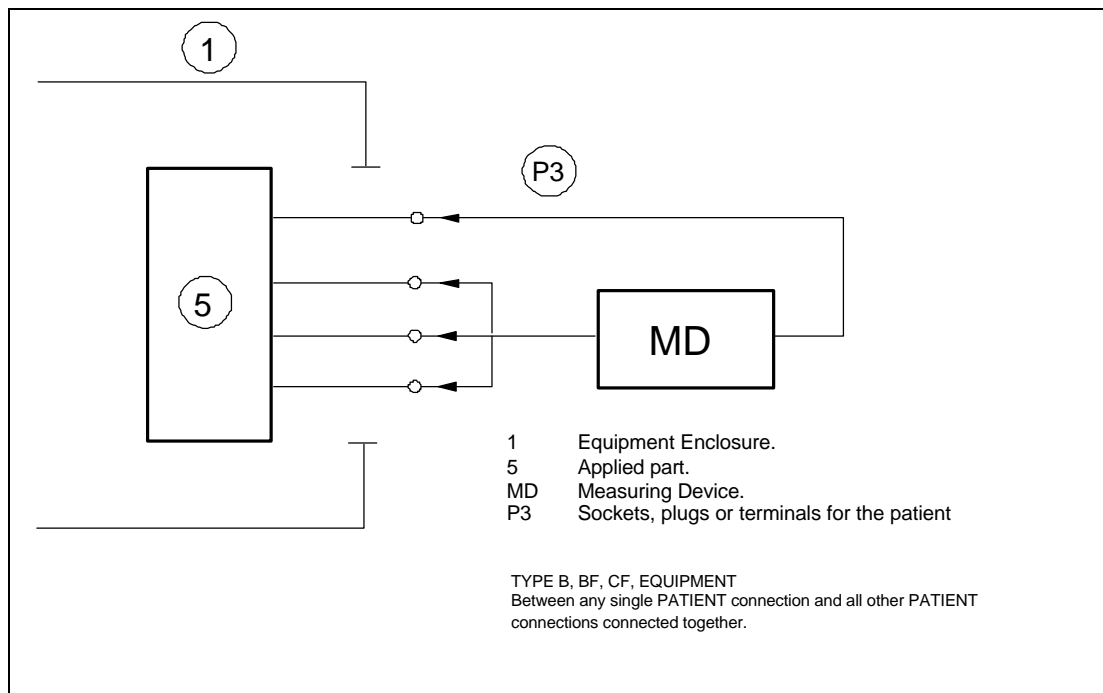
1

P3

5

MD

1 Equipment Enclosure.
5 Applied part.
MD Measuring Device.
P3 Sockets, plugs or terminals for the patient

TYPE B, BF, CF, EQUIPMENT
Between any single PATIENT connection and all other PATIENT connections connected together.